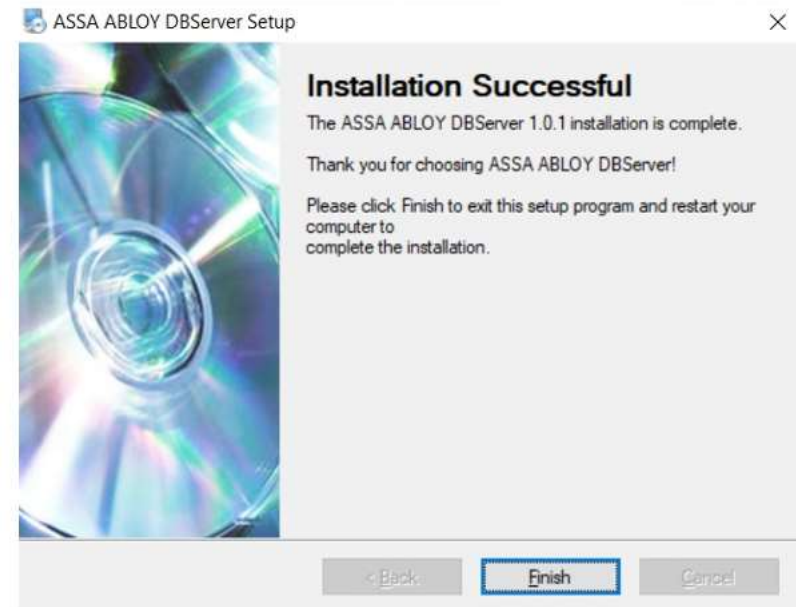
ASSA ABLOY DBServer Setup

×

Installation Successful

The ASSA ABLOY DBServer 1.0.1 installation is complete.

Thank you for choosing ASSA ABLOY DBServer!

Please click Finish to exit this setup program and restart your computer to
complete the installation.

< Back

Finish

Cancel